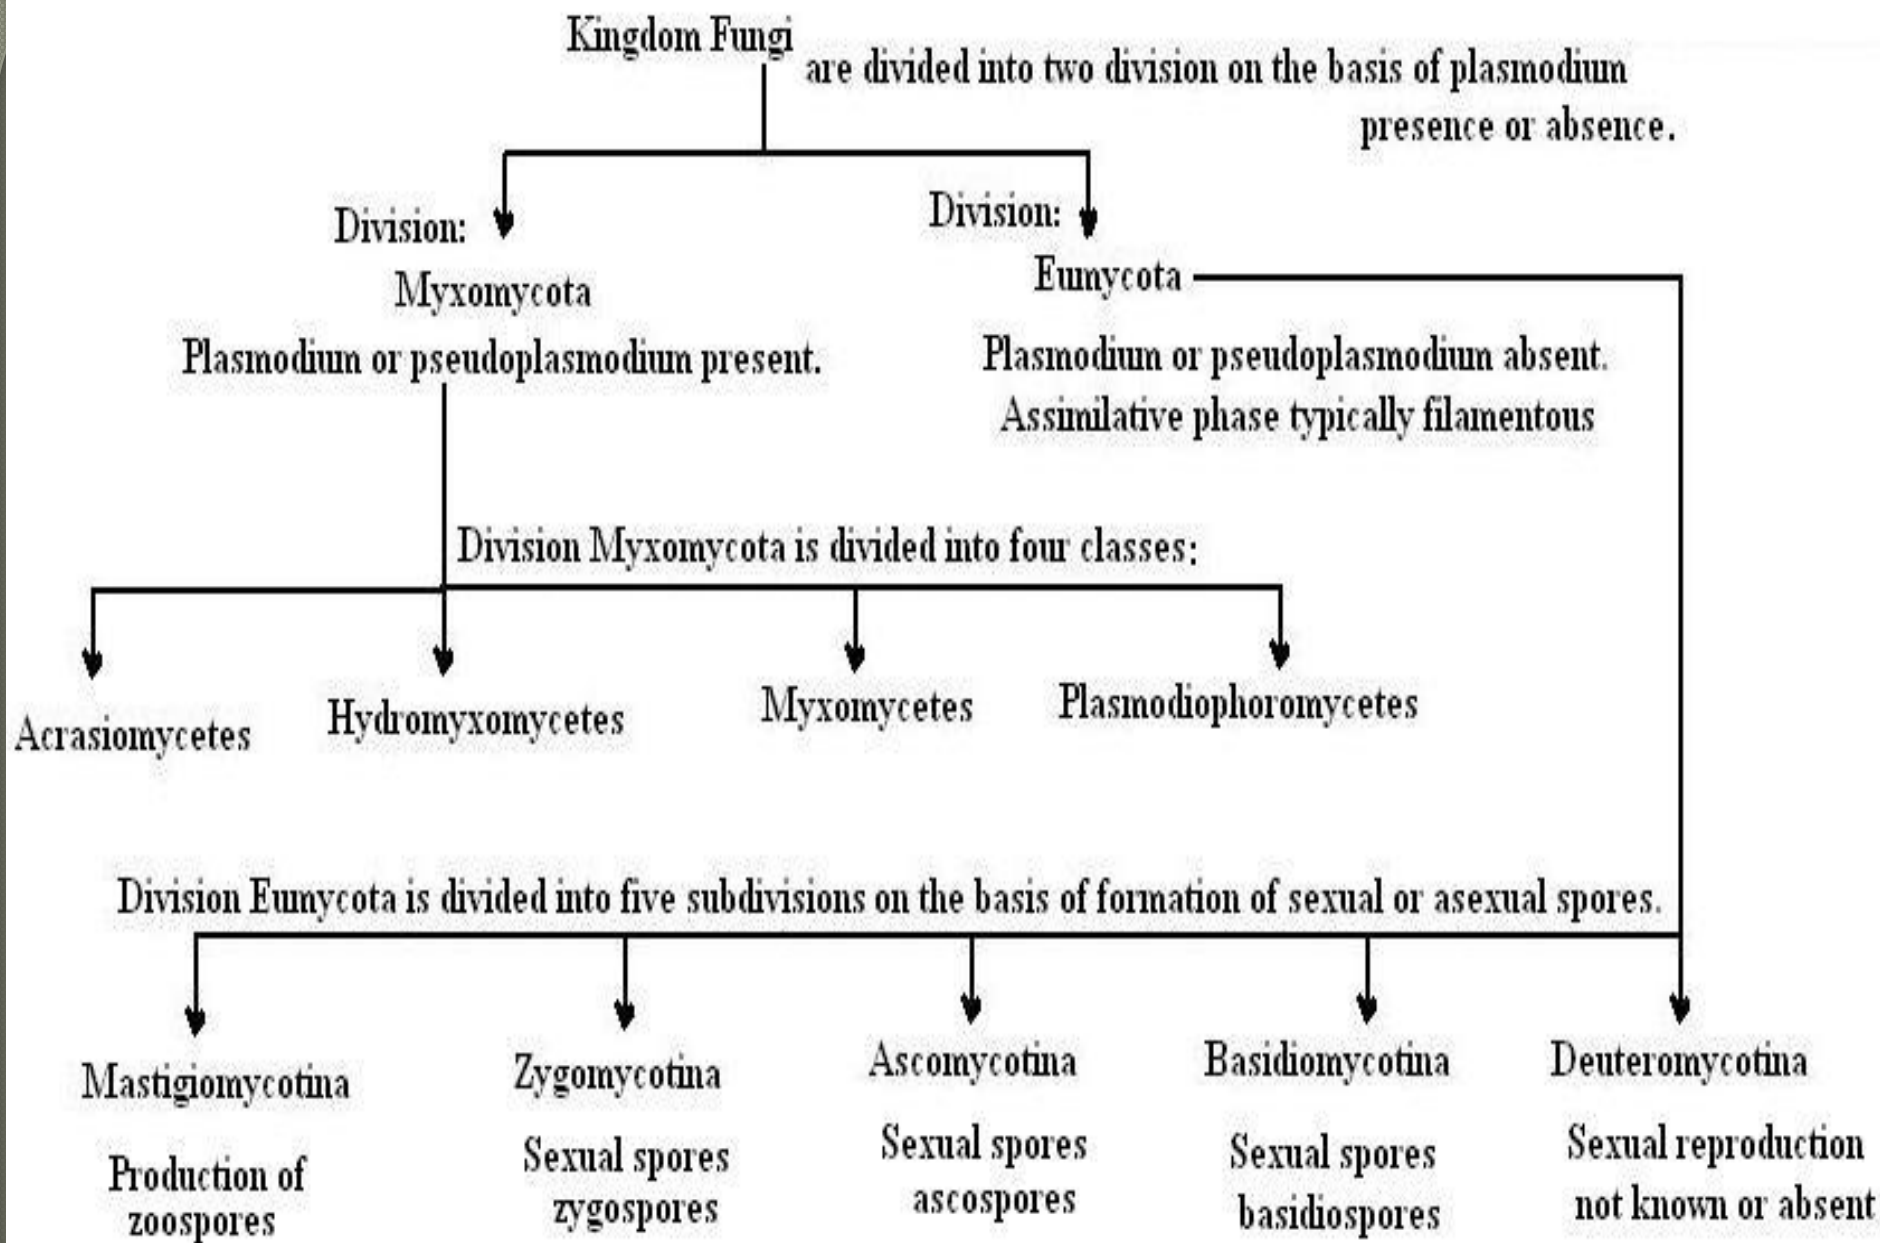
Kingdom Fungi are divided into two division on the basis of plasmodium presence or absence.

Division:
Myxomycota
Plasmodium or pseudoplasmodium present.

Division:
Eumycota
Plasmodium or pseudoplasmodium absent.
Assimilative phase typically filamentous

Division Myxomycota is divided into four classes:

Acrasiomycetes

Hydromyxomycetes

Myxomycetes

Plasmodiophoromycetes

Division Eumycota is divided into five subdivisions on the basis of formation of sexual or asexual spores.

Mastigiomycotina
Production of zoospores

Zygomycotina
Sexual spores zygospores

Ascomycotina
Sexual spores ascospores

Basidiomycotina
Sexual spores basidiospores

Deuteromycotina
Sexual reproduction not known or absent